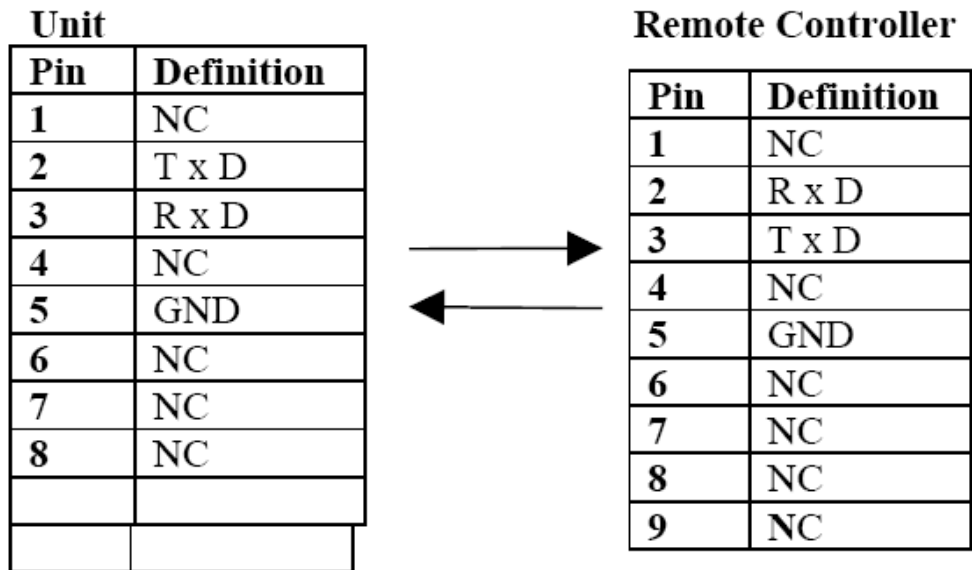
Unit

| Pin | Definition |
|---|---|
| 1 | NC |
| 2 | T x D |
| 3 | R x D |
| 4 | NC |
| 5 | GND |
| 6 | NC |
| 7 | NC |
| 8 | NC |
| | |
| | |

Remote Controller

| Pin | Definition |
|---|---|
| 1 | NC |
| 2 | R x D |
| 3 | T x D |
| 4 | NC |
| 5 | GND |
| 6 | NC |
| 7 | NC |
| 8 | NC |
| 9 | NC |